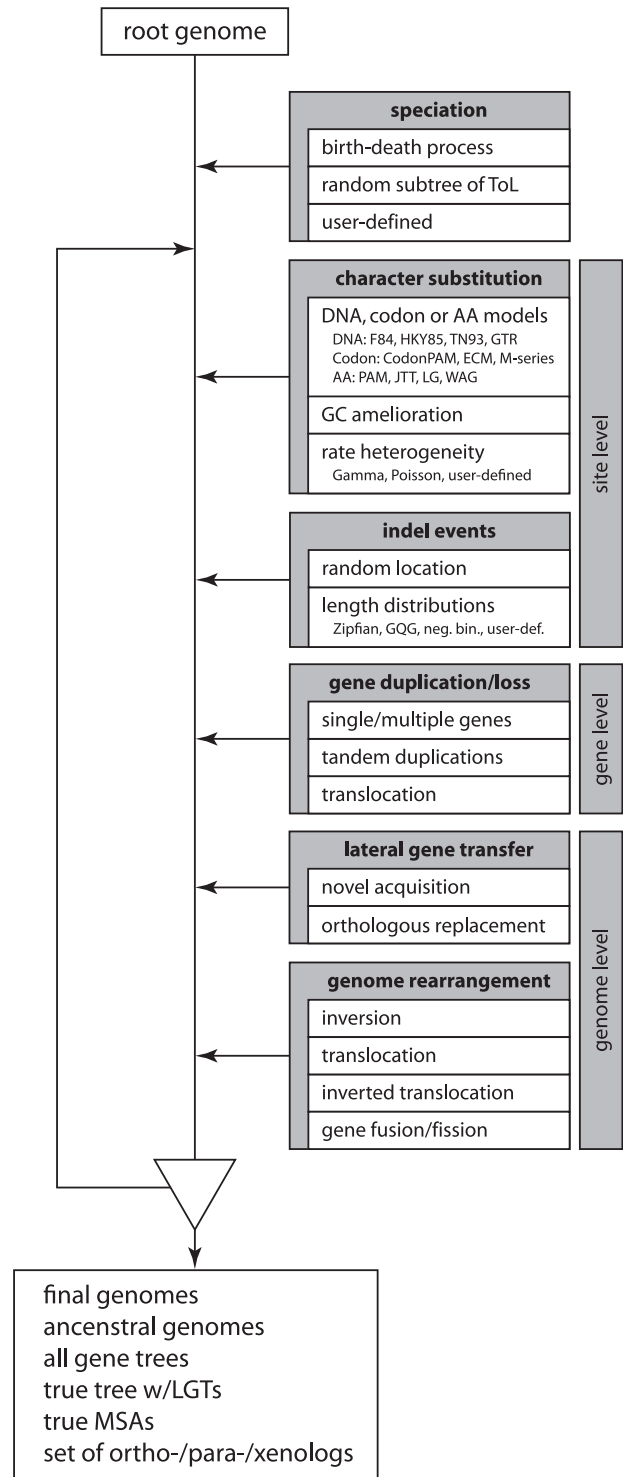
root genome

speciation
birth-death process
random subtree of ToL
user-defined

character substitution
DNA, codon or AA models
DNA: F84, HKY85, TN93, GTR
Codon: CodonPAM, ECM, M-series
AA: PAM, JTT, LG, WAG
GC amelioration
rate heterogeneity
Gamma, Poisson, user-defined

indel events
random location
length distributions
Zipfian, GQG, neg. bin., user-def.

site level

gene duplication/loss
single/multiple genes
tandem duplications
translocation

gene level

lateral gene transfer
novel acquisition
orthologous replacement

genome rearrangement
inversion
translocation
inverted translocation
gene fusion/fission

genome level

final genomes
ancenstral genomes
all gene trees
true tree w/LGTs
true MSAs
set of ortho-/para-/xenologs